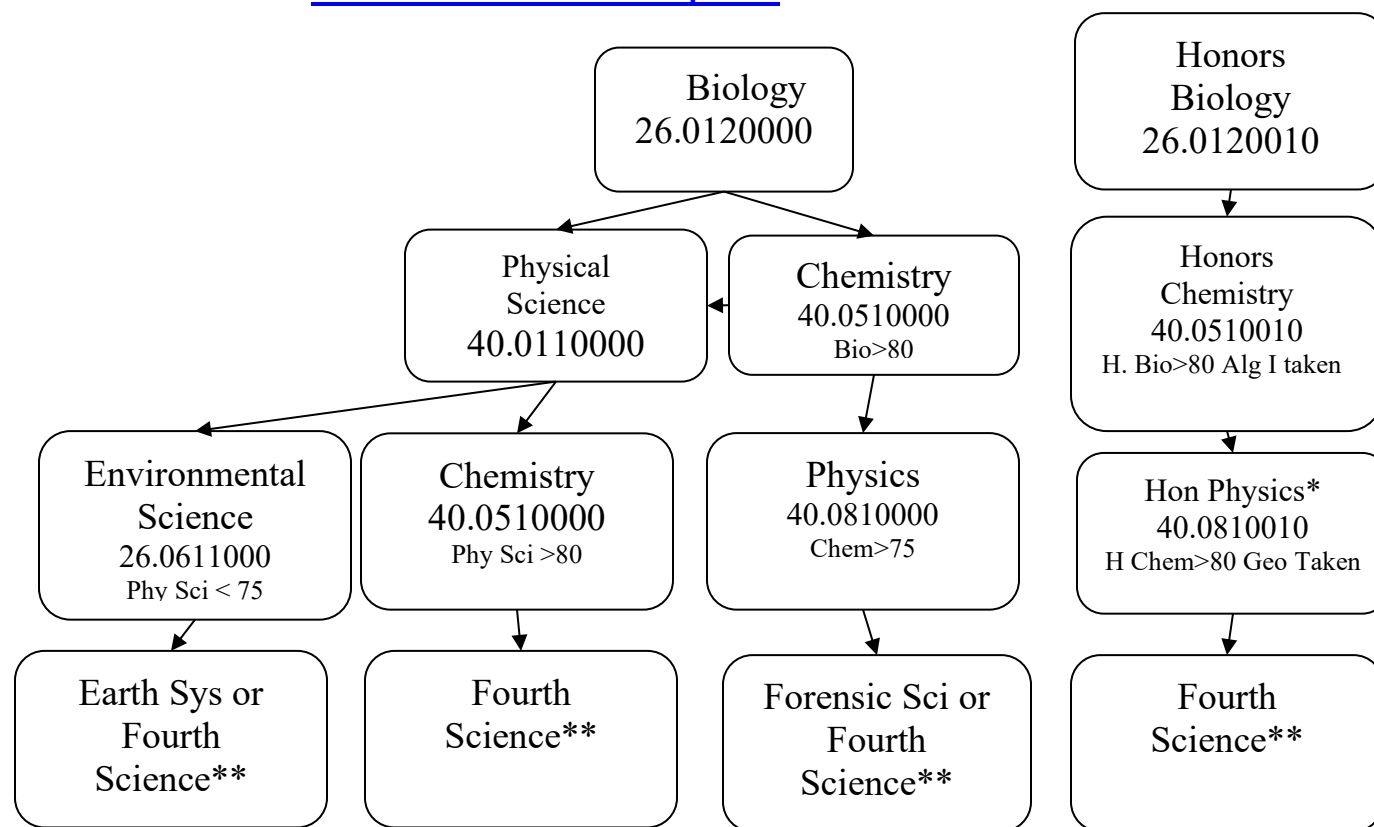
Biology
26.0120000

Honors
Biology
26.0120010

Physical
Science
40.0110000

Chemistry
40.0510000
Bio>80

Honors
Chemistry
40.0510010
H. Bio>80 Alg I taken

Environmental
Science
26.0611000
Phy Sci < 75

Chemistry
40.0510000
Phy Sci >80

Physics
40.0810000
Chem>75

Hon Physics*
40.0810010
H Chem>80 Geo Taken

Earth Sys or
Fourth
Science**

Fourth
Science**

Forensic Sci or
Fourth
Science**

Fourth
Science**